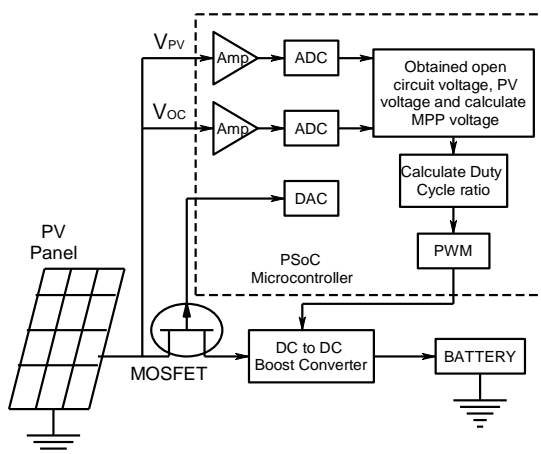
$V_{PV}$

$V_{OC}$

Amp

Amp

ADC

ADC

Obtained open circuit voltage, PV voltage and calculate MPP voltage

Calculate Duty Cycle ratio

DAC

PWM

PSoC Microcontroller

PV Panel

MOSFET

DC to DC Boost Converter

BATTERY